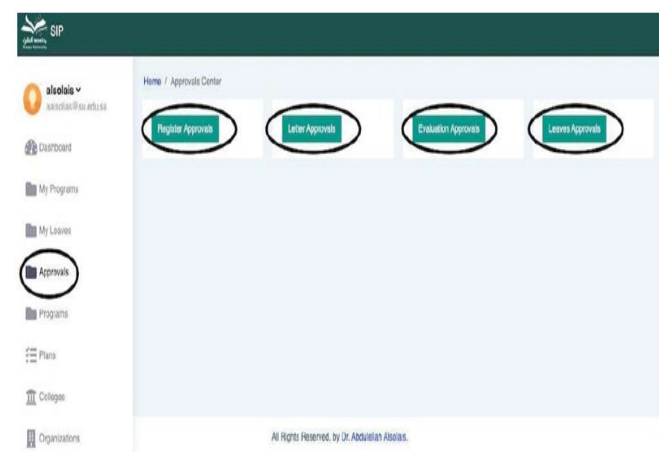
SIP

alsolais
aalsolais@su.edu.sa

Dashboard

My Programs

My Leaves

Approvals

Programs

Plans

Colleges

Organizations

Home / Approvals Center

Register Approvals

Letter Approvals

Evaluation Approvals

Leaves Approvals

All Rights Reserved. by Dr. Abdulellah Alsolais.